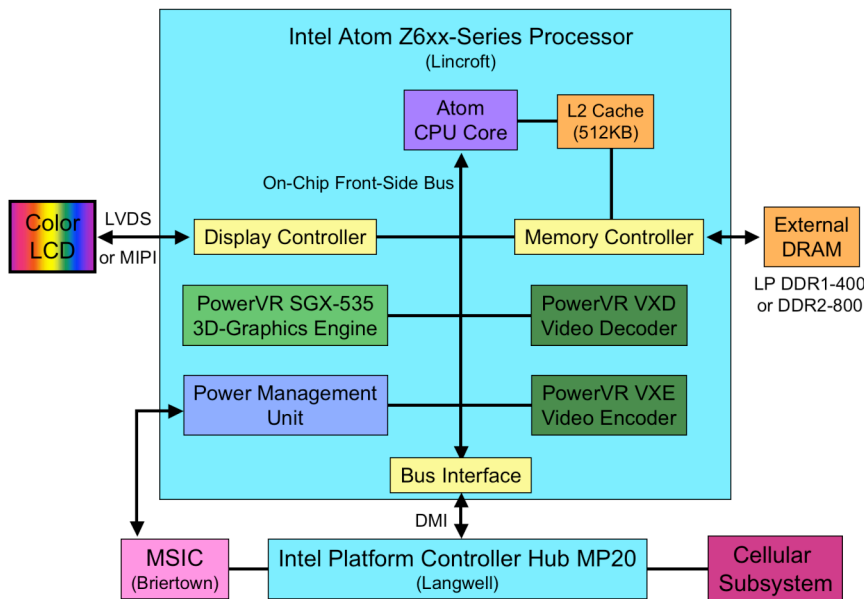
Intel Atom Z6xx-Series Processor
(Lincroft)

Atom
CPU Core

L2 Cache
(512KB)

On-Chip Front-Side Bus

Color
LCD

LVDS
or MIPI

Display Controller

Memory Controller

External
DRAM

LP DDR1-400
or DDR2-800

PowerVR SGX-535
3D-Graphics Engine

PowerVR VXD
Video Decoder

Power Management
Unit

PowerVR VXE
Video Encoder

Bus Interface

DMI

MSIC
(Briertown)

Intel Platform Controller Hub MP20
(Langwell)

Cellular
Subsystem